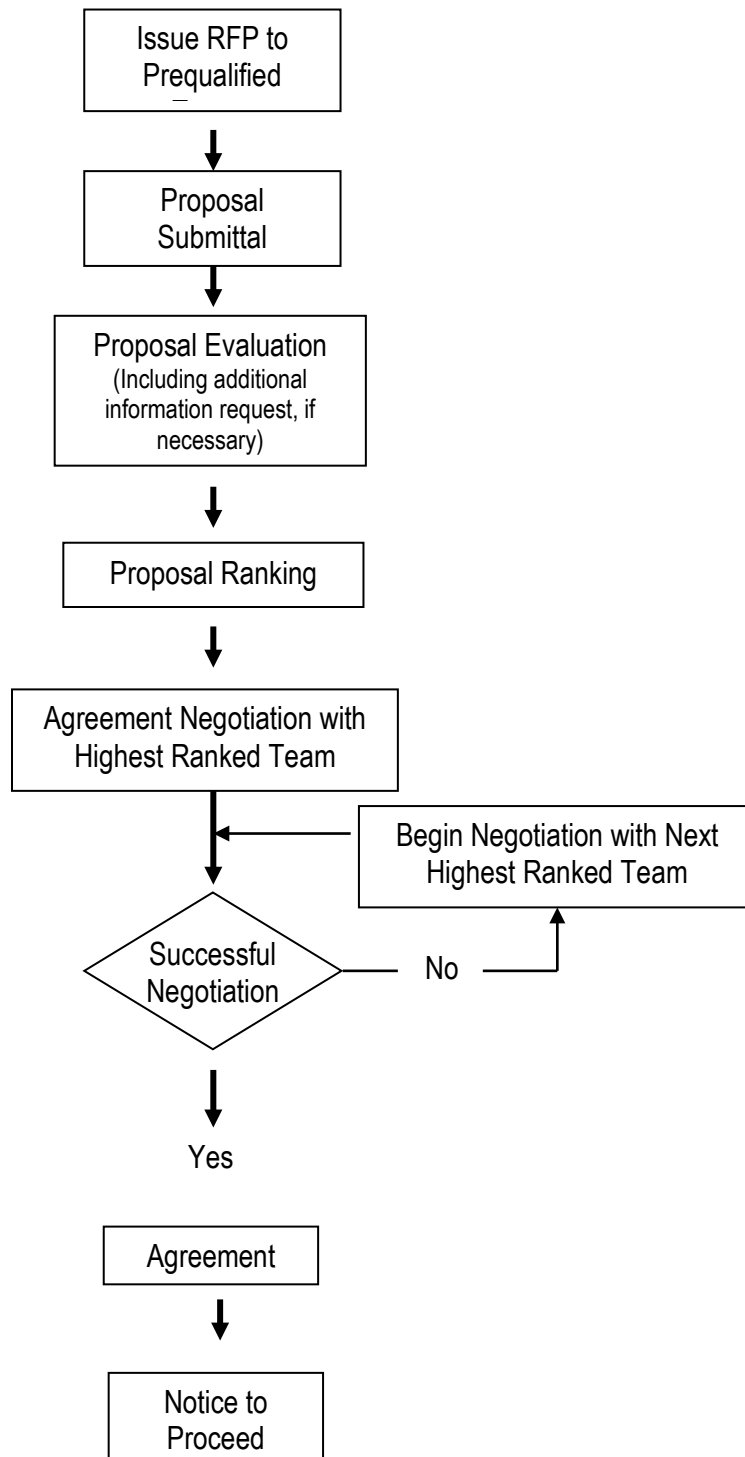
Issue RFP to Prequalified

Proposal Submittal

Proposal Evaluation
(Including additional information request, if necessary)

Proposal Ranking

Agreement Negotiation with Highest Ranked Team

Begin Negotiation with Next Highest Ranked Team

Successful Negotiation

No

Yes

Agreement

Notice to Proceed